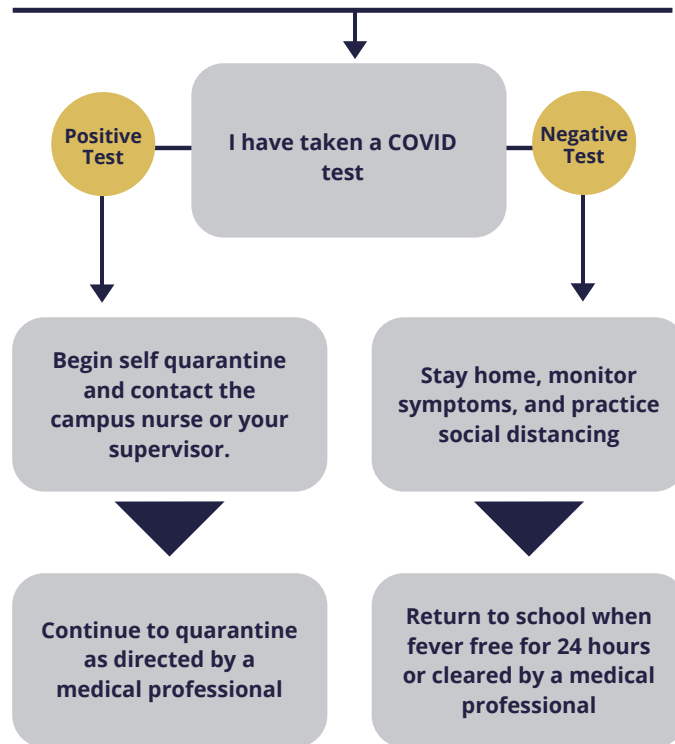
I have taken a COVID test

Positive Test

Negative Test

Begin self quarantine and contact the campus nurse or your supervisor.

Stay home, monitor symptoms, and practice social distancing

Continue to quarantine as directed by a medical professional

Return to school when fever free for 24 hours or cleared by a medical professional